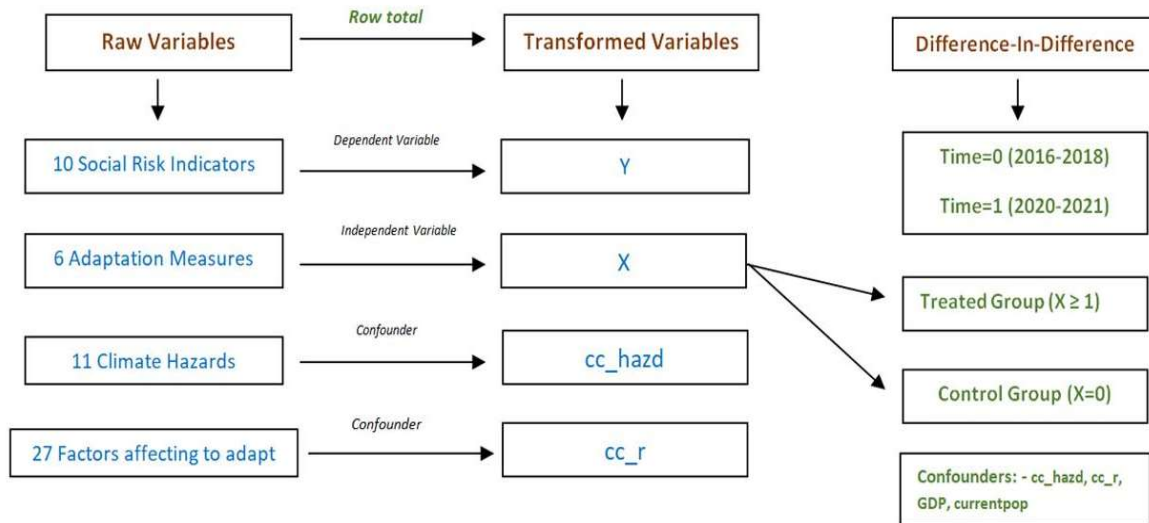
Raw Variables

Row total

Transformed Variables

Difference-In-Difference

10 Social Risk Indicators

Dependent Variable

Y

Time=0 (2016-2018)

Time=1 (2020-2021)

6 Adaptation Measures

Independent Variable

X

Treated Group ($X \geq 1$)

11 Climate Hazards

Confounder

cc_hazd

Control Group (X=0)

27 Factors affecting to adapt

Confounder

cc_r

Confounders: - cc_hazd, cc_r, GDP, currentpop